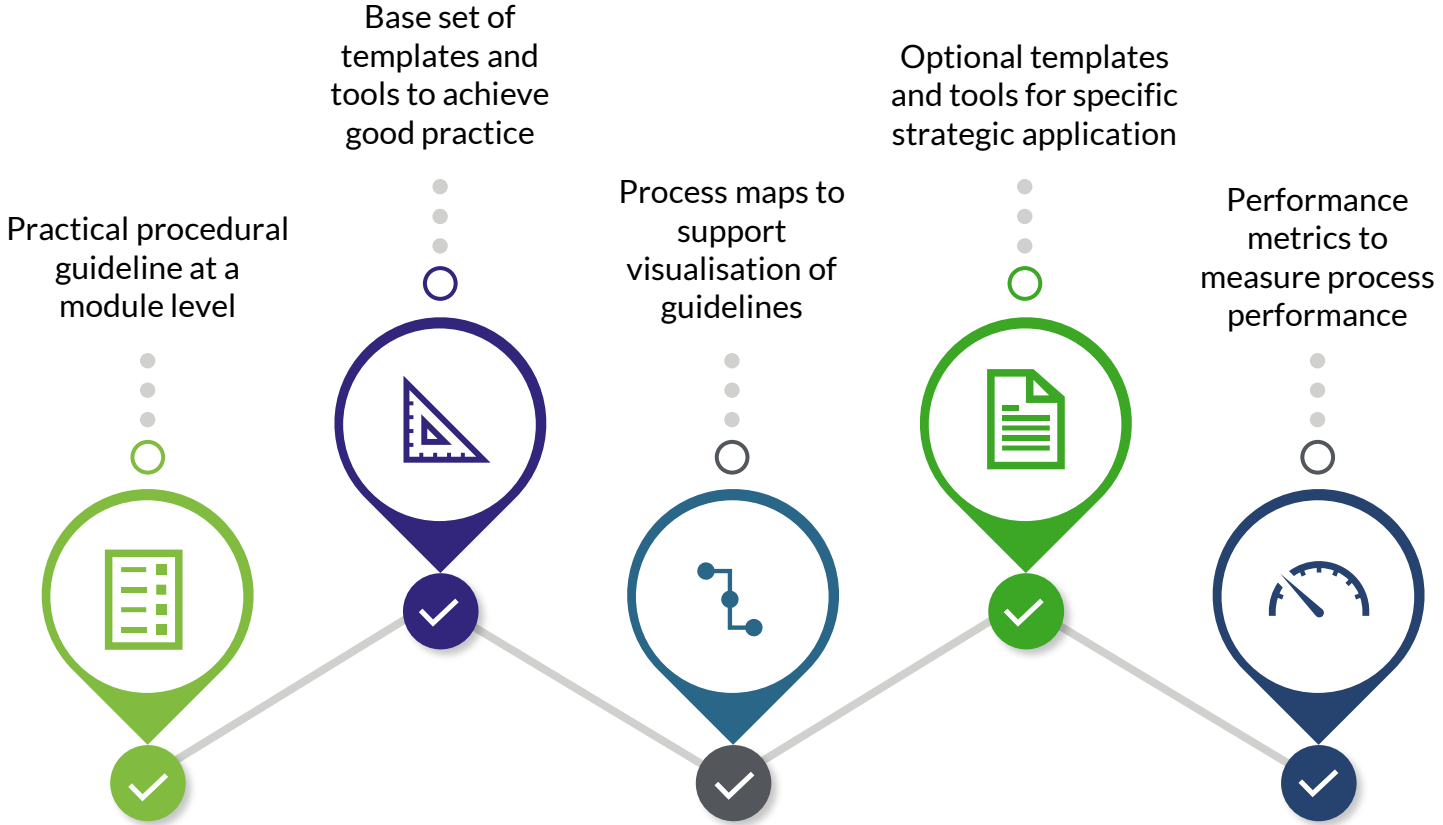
Practical procedural guideline at a module level

Base set of templates and tools to achieve good practice

Process maps to support visualisation of guidelines

Optional templates and tools for specific strategic application

Performance metrics to measure process performance